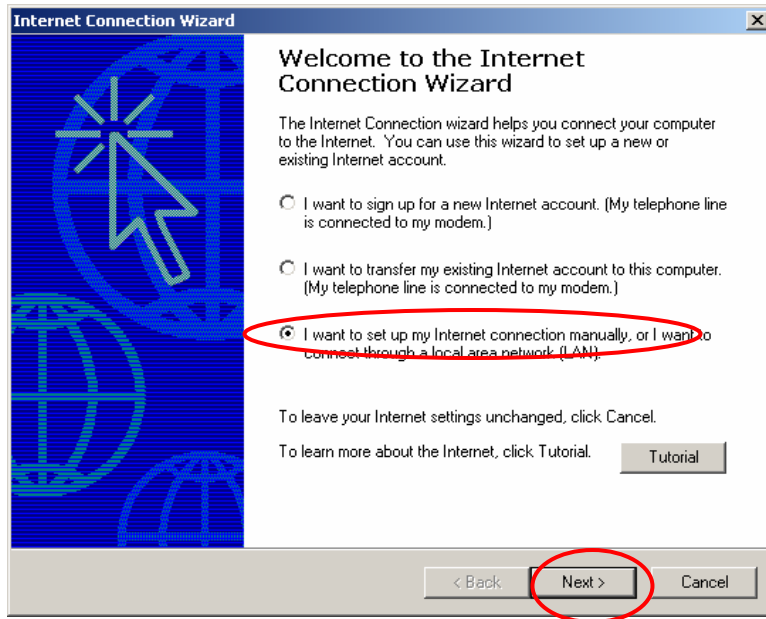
Internet Connection Wizard

Welcome to the Internet Connection Wizard

The Internet Connection wizard helps you connect your computer to the Internet. You can use this wizard to set up a new or existing Internet account.

I want to sign up for a new Internet account. (My telephone line is connected to my modem.)

I want to transfer my existing Internet account to this computer. (My telephone line is connected to my modem.)

I want to set up my Internet connection manually, or I want to connect through a local area network (LAN).

To leave your Internet settings unchanged, click Cancel.

To learn more about the Internet, click Tutorial.

Tutorial

< Back

Next >

Cancel